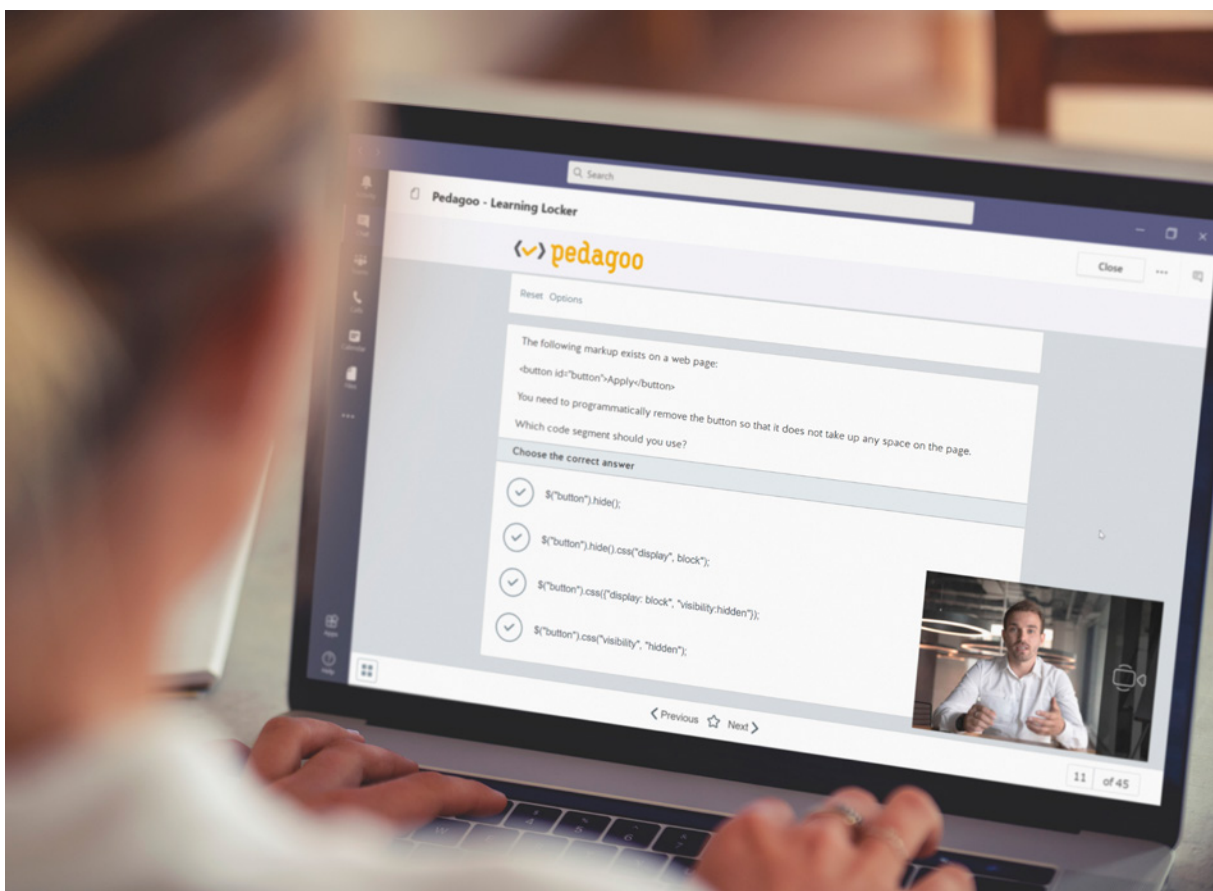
Search

Pedagoo - Learning Locker

pedagoo

Close

Reset Options

The following markup exists on a web page:

<button id="button">Apply</button>

You need to programmatically remove the button so that it does not take up any space on the page.

Which code segment should you use?

Choose the correct answer

$("button").hide();

$("button").hide().css("display", block");

$("button").css({"display: block", "visibility:hidden"});

$("button").css("visibility", "hidden");

Previous Next

11 of 45